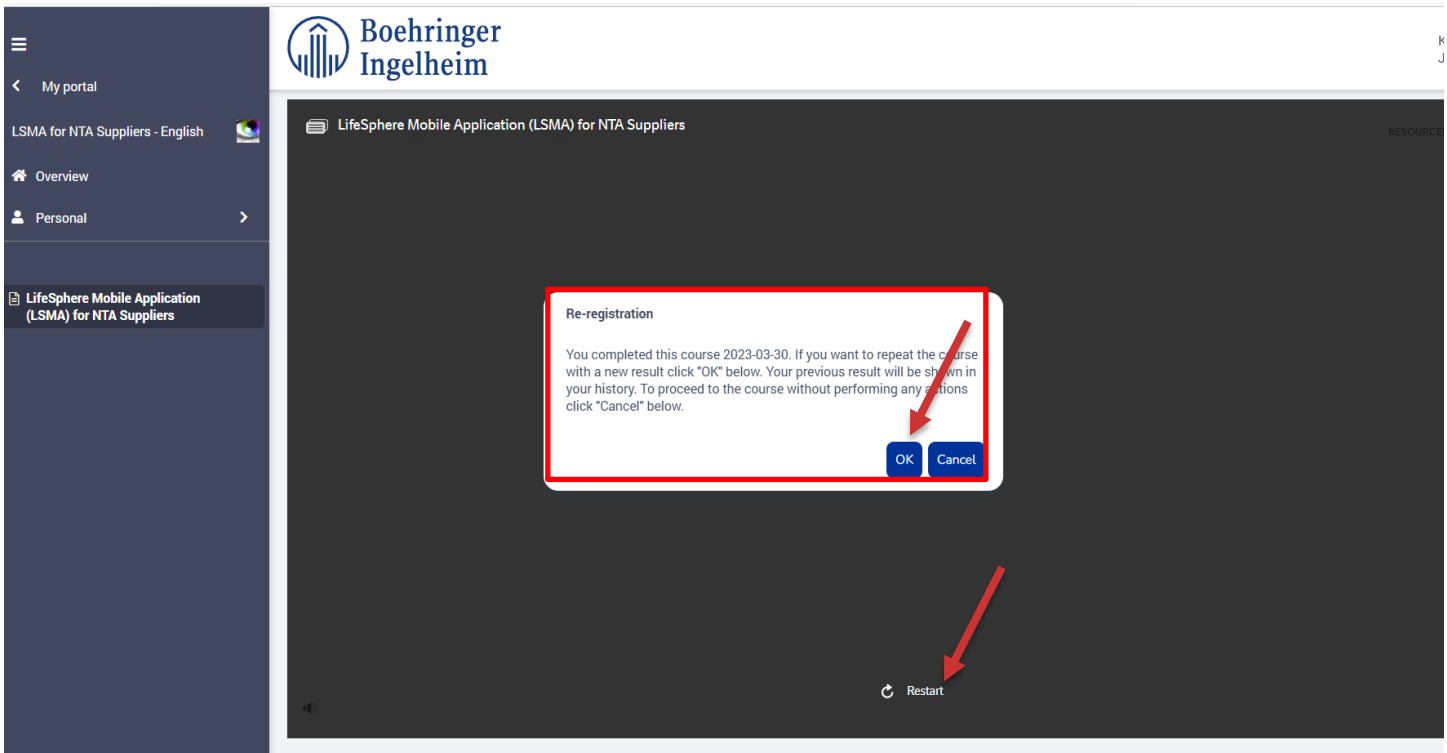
My portal

LSMA for NTA Suppliers - English

Overview

Personal

LifeSphere Mobile Application (LSMA) for NTA Suppliers

Boehringer Ingelheim

K
J

LifeSphere Mobile Application (LSMA) for NTA Suppliers

RESOURCES

Re-registration

You completed this course 2023-03-30. If you want to repeat the course with a new result click "OK" below. Your previous result will be shown in your history. To proceed to the course without performing any actions click "Cancel" below.

OK Cancel

Restart